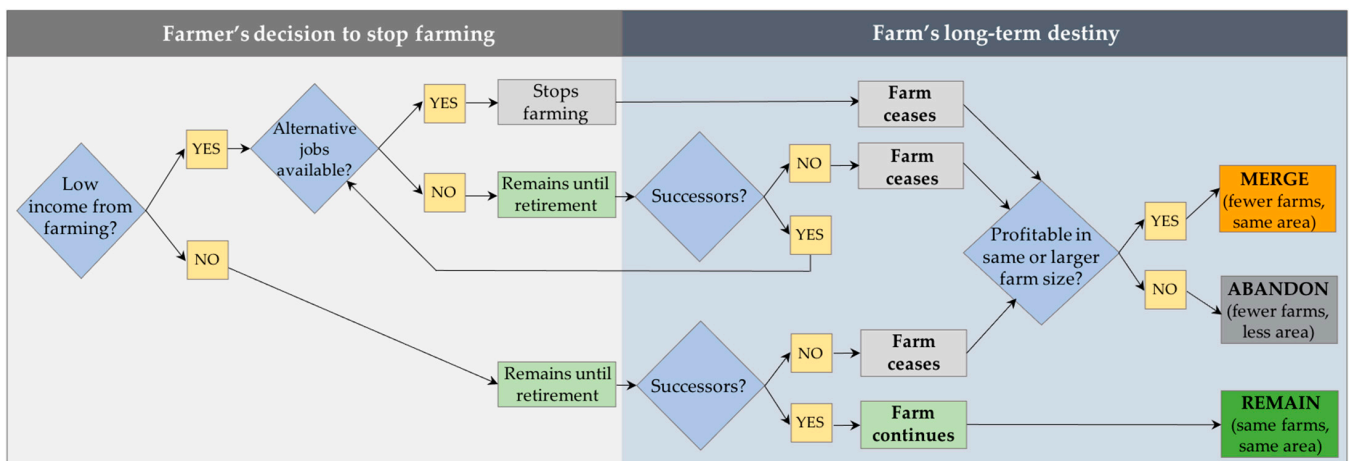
Farmer's decision to stop farming

Farm's long-term destiny

Low income from farming?

YES

NO

Alternative jobs available?

YES

NO

Stops farming

Remains until retirement

Remains until retirement

Successors?

NO

YES

Successors?

NO

YES

Farm ceases

Farm ceases

Farm ceases

Farm continues

Profitable in same or larger farm size?

YES

NO

MERGE (fewer farms, same area)

ABANDON (fewer farms, less area)

REMAIN (same farms, same area)